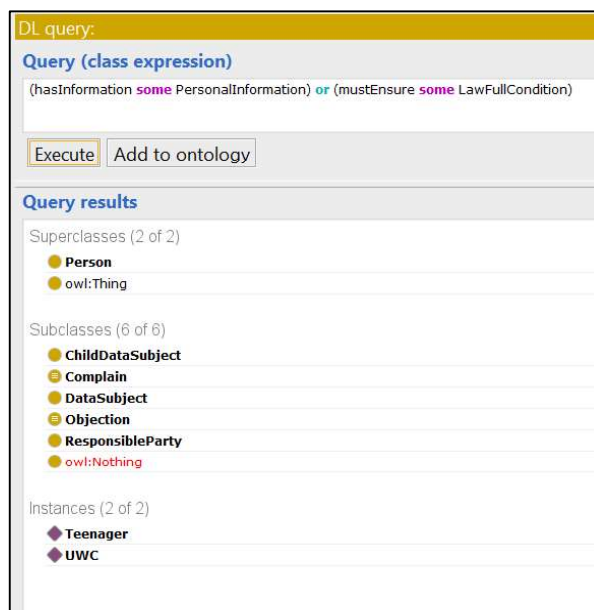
DL query:

Query (class expression)

(hasInformation some PersonalInformation) or (mustEnsure some LawFullCondition)

Execute Add to ontology

Query results

Superclasses (2 of 2)

Person
owl:Thing

Subclasses (6 of 6)

ChildDataSubject
Complain
DataSubject
Objection
ResponsibleParty
owl:Nothing

Instances (2 of 2)

Teenager
UWC